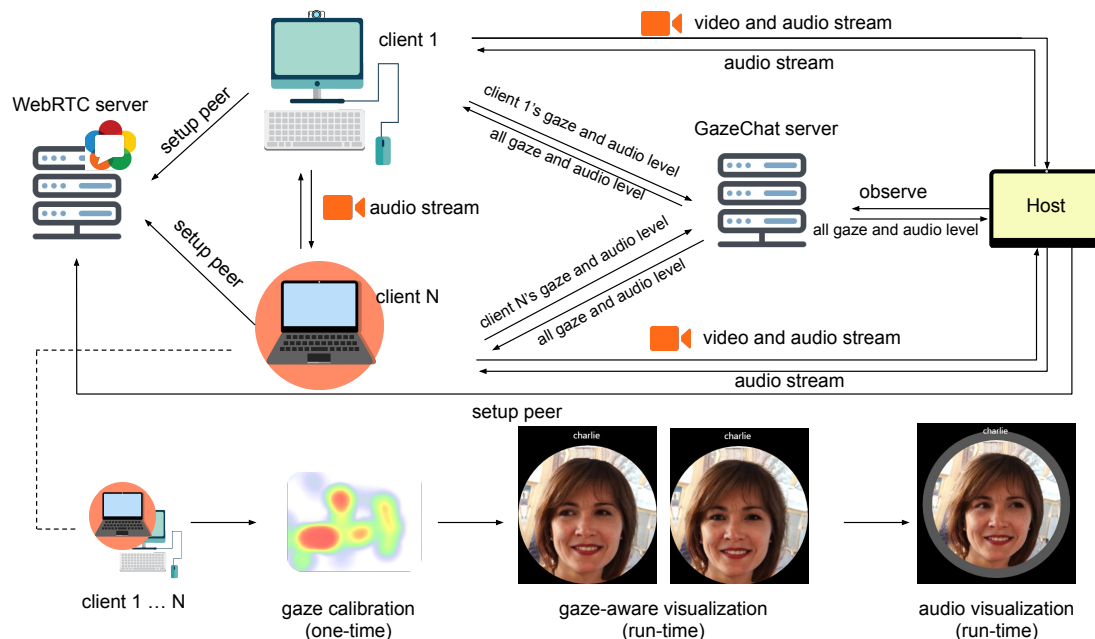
video and audio stream

client 1

audio stream

WebRTC server

setup peer

client 1's gaze and audio level

all gaze and audio level

GazeChat server

observe

Host

all gaze and audio level

audio stream

setup peer

client N's gaze and audio level

all gaze and audio level

client N

video and audio stream

audio stream

setup peer

charlie

charlie

charlie

client 1 … N

gaze calibration (one-time)

gaze-aware visualization (run-time)

audio visualization (run-time)